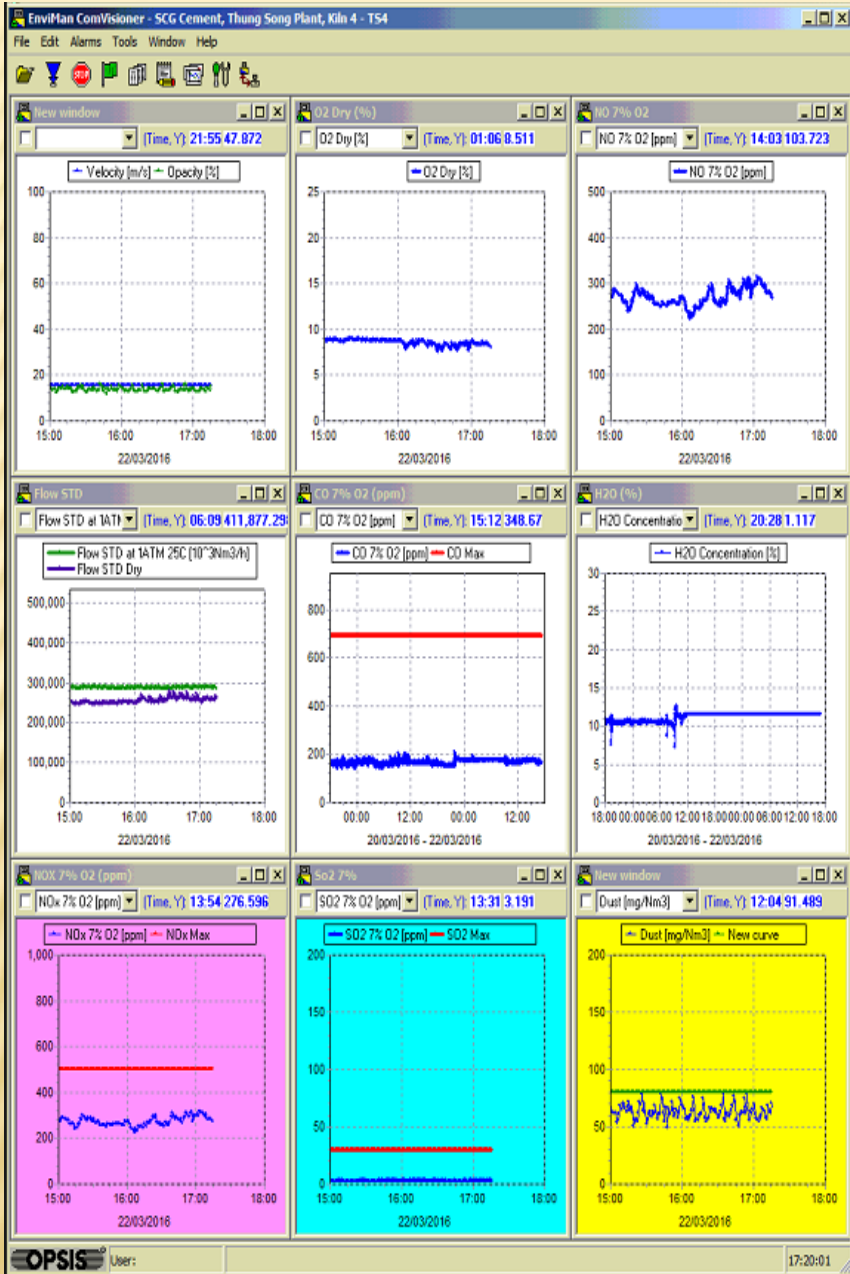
EnviMan ComVisioner - SCG Cement, Thung Song Plant, Kiln 4 - TS4

File Edit Alarms Tools Window Help

New window
(Time, Y): 21:55 47.872
Velocity [m/s] Opacity [%]
100
80
60
40
20
0
15:00 16:00 17:00 18:00
22/03/2016

O2 Dry (%)
O2 Dry [%] (Time, Y): 01:06 8.511
O2 Dry [%]
25
20
15
10
5
0
15:00 16:00 17:00 18:00
22/03/2016

NO 7% O2
NO 7% O2 [ppm] (Time, Y): 14:03 103.723
NO 7% O2 [ppm]
500
400
300
200
100
0
15:00 16:00 17:00 18:00
22/03/2016

Flow STD
Flow STD at 1ATM (Time, Y): 06:09 411,877.29
Flow STD at 1ATM 25C [10^3Nm3/h]
Flow STD Dry
500,000
400,000
300,000
200,000
100,000
0
15:00 16:00 17:00 18:00
22/03/2016

CO 7% O2 (ppm)
CO 7% O2 [ppm] (Time, Y): 15:12 348.67
CO 7% O2 [ppm] CO Max
800
600
400
200
0
00:00 12:00 00:00 12:00
20/03/2016 - 22/03/2016

H2O (%)
H2O Concentratio (Time, Y): 20:28 1.117
H2O Concentration [%]
30
25
20
15
10
5
0
18:00 00:00 06:00 12:00 18:00 00:00 06:00 12:00 18:00
20/03/2016 - 22/03/2016

NOX 7% O2 (ppm)
NOx 7% O2 [ppm] (Time, Y): 13:54 276.596
NOx 7% O2 [ppm] NOx Max
1,000
800
600
400
200
0
15:00 16:00 17:00 18:00
22/03/2016

So2 7%
SO2 7% O2 [ppm] (Time, Y): 13:31 3.191
SO2 7% O2 [ppm] SO2 Max
200
150
100
50
0
15:00 16:00 17:00 18:00
22/03/2016

New window
Dust [mg/Nm3] (Time, Y): 12:04 91.489
Dust [mg/Nm3] New curve
200
150
100
50
0
15:00 16:00 17:00 18:00
22/03/2016

OPSIS User:
17:20:01